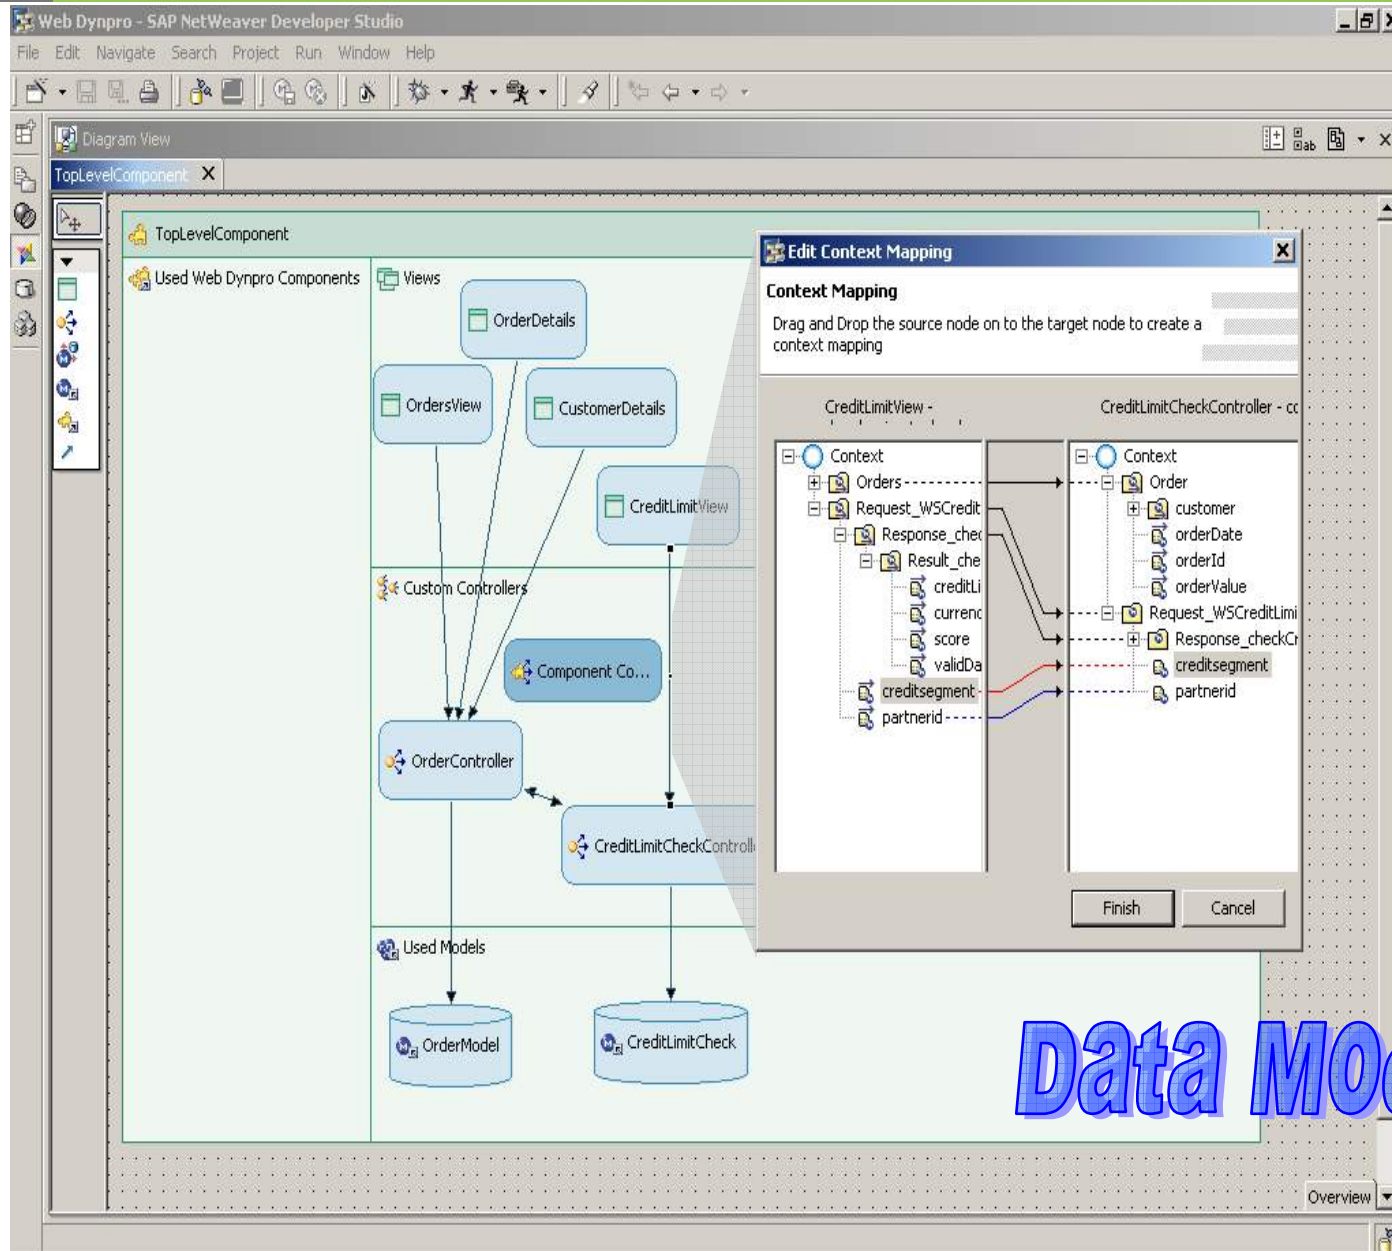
Web Dynpro - SAP NetWeaver Developer Studio

File Edit Navigate Search Project Run Window Help

Diagram View

TopLevelComponent

TopLevelComponent

Used Web Dynpro Components

Views

OrderDetails

OrdersView

CustomerDetails

CreditLimitView

Custom Controllers

Component Co...

OrderController

CreditLimitCheckControll

Used Models

OrderModel

CreditLimitCheck

Edit Context Mapping

Context Mapping

Drag and Drop the source node on to the target node to create a context mapping

CreditLimitView -

CreditLimitCheckController - cc

Context
Orders
Request_WSCredit
Response_chec
Result_che
creditLi
currenc
score
validDa
creditsegment
partnerid

Context
Order
customer
orderDate
orderId
orderValue
Request_WSCreditLimi
Response_checkCr
creditsegment
partnerid

Finish

Cancel

Data Mo

Overview